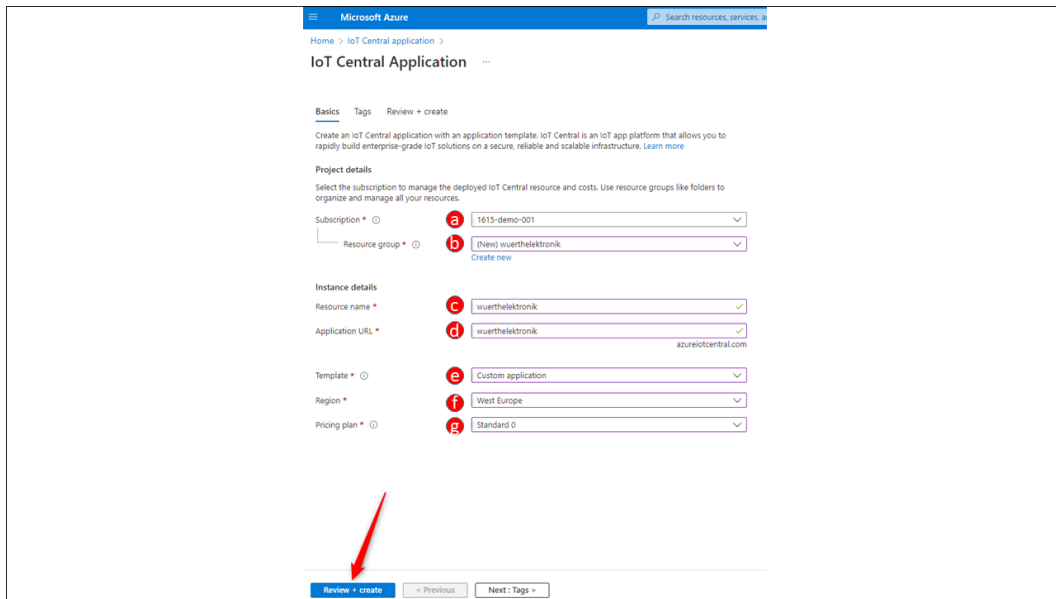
Microsoft Azure

Search resources, services, a

Home > IoT Central application >

IoT Central Application ...

Basics Tags Review + create

Create an IoT Central application with an application template. IoT Central is an IoT app platform that allows you to rapidly build enterprise-grade IoT solutions on a secure, reliable and scalable infrastructure. Learn more

Project details

Select the subscription to manage the deployed IoT Central resource and costs. Use resource groups like folders to organize and manage all your resources.

Subscription * ⓘ a 1615-demo-001

Resource group * ⓘ b (New) wuerthelektronik

Create new

Instance details

Resource name * c wuerthelektronik

Application URL * d wuerthelektronik

azureiotcentral.com

Template * ⓘ e Custom application

Region * f West Europe

Pricing plan * ⓘ g Standard 0

Review + create < Previous Next : Tags >